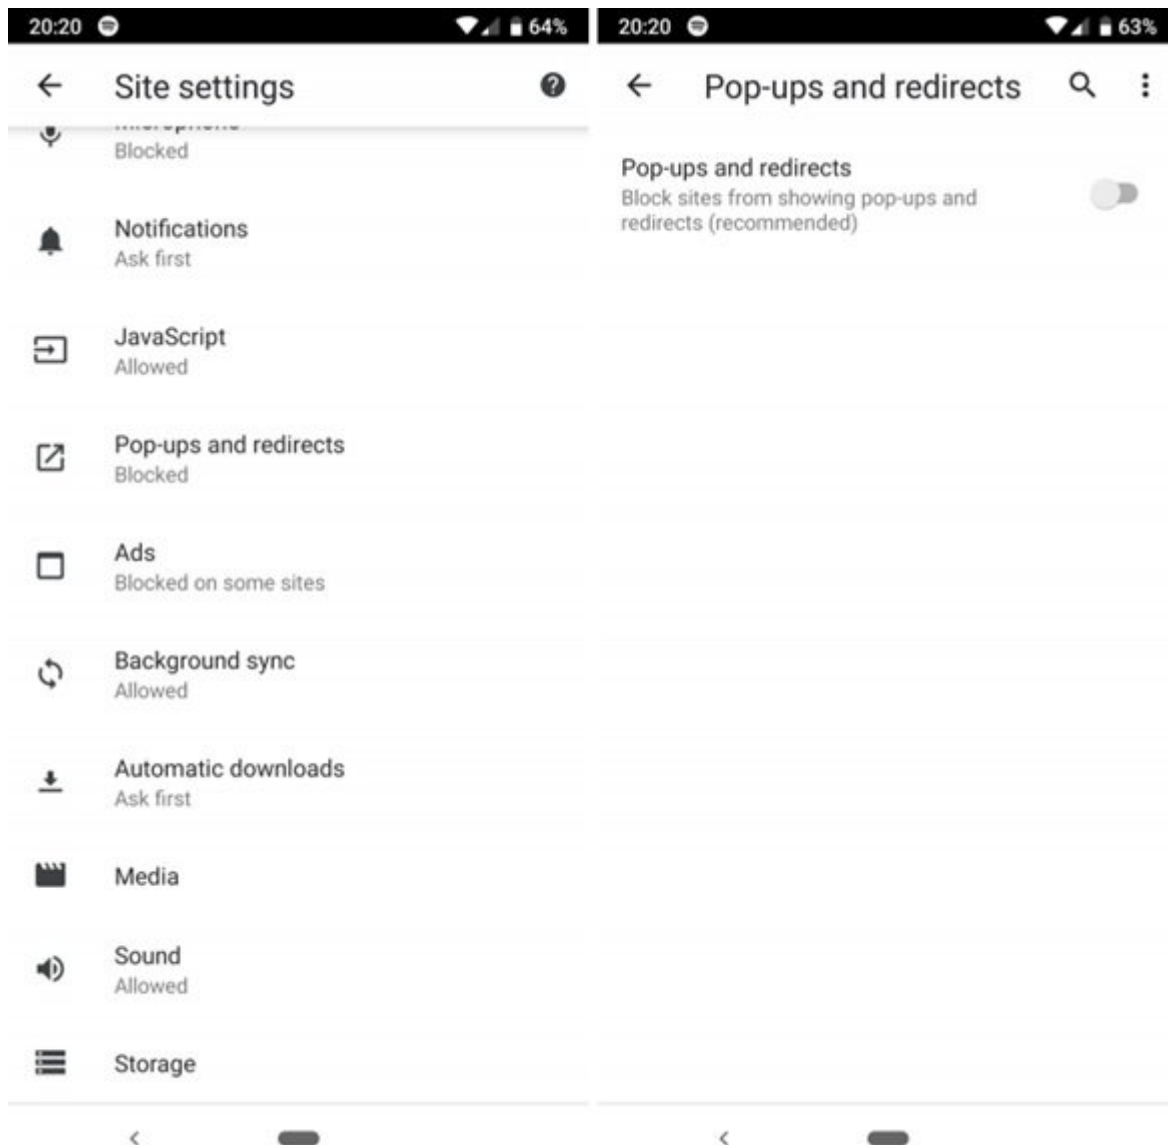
20:20 64%

Site settings

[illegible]
Blocked

Notifications
Ask first

JavaScript
Allowed

Pop-ups and redirects
Blocked

Ads
Blocked on some sites

Background sync
Allowed

Automatic downloads
Ask first

Media

Sound
Allowed

Storage

20:20 63%

Pop-ups and redirects

Pop-ups and redirects
Block sites from showing pop-ups and redirects (recommended)